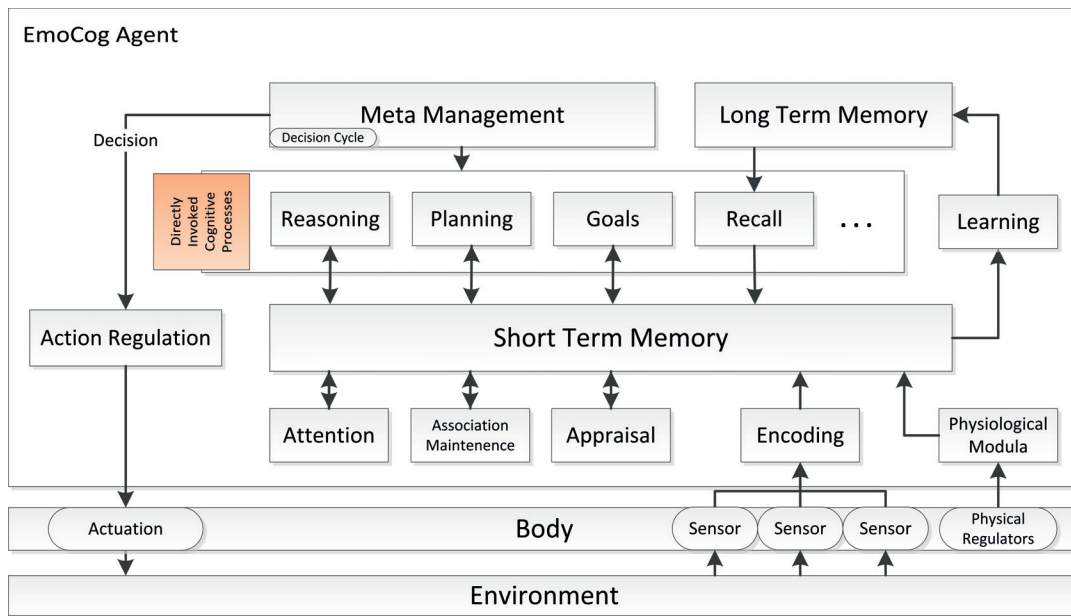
EmoCog Agent

Meta Management

Decision Cycle

Long Term Memory

Decision

Directly Invoked Cognitive Processes

Reasoning

Planning

Goals

Recall

. . .

Learning

Action Regulation

Short Term Memory

Attention

Association Maintenence

Appraisal

Encoding

Physiological Modula

Actuation

Body

Sensor

Sensor

Sensor

Physical Regulators

Environment